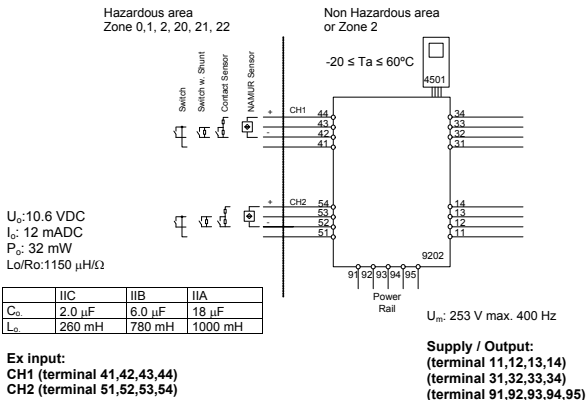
Hazardous area
Zone 0,1, 2, 20, 21, 22

Non Hazardous area
or Zone 2

-20 ≤ Ta ≤ 60ºC

4501

Switch
Switch w. Shunt
Contact Sensor
NAMUR Sensor

CH1
+
-
44
43
42
41

34
33
32
31

CH2
+
-
54
53
52
51

14
13
12
11

9202

91 92 93 94 95

Power
Rail

U$_o$:10.6 VDC
I$_o$: 12 mADC
P$_o$: 32 mW
Lo/Ro:1150 $\mu$H/$\Omega$

| | IIC | IIB | IIA |
|---|---|---|---|
| C$_o$ | 2.0 $\mu$F | 6.0 $\mu$F | 18 $\mu$F |
| L$_o$ | 260 mH | 780 mH | 1000 mH |

U$_m$: 253 V max. 400 Hz

Ex input:
CH1 (terminal 41,42,43,44)
CH2 (terminal 51,52,53,54)

Supply / Output:
(terminal 11,12,13,14)
(terminal 31,32,33,34)
(terminal 91,92,93,94,95)